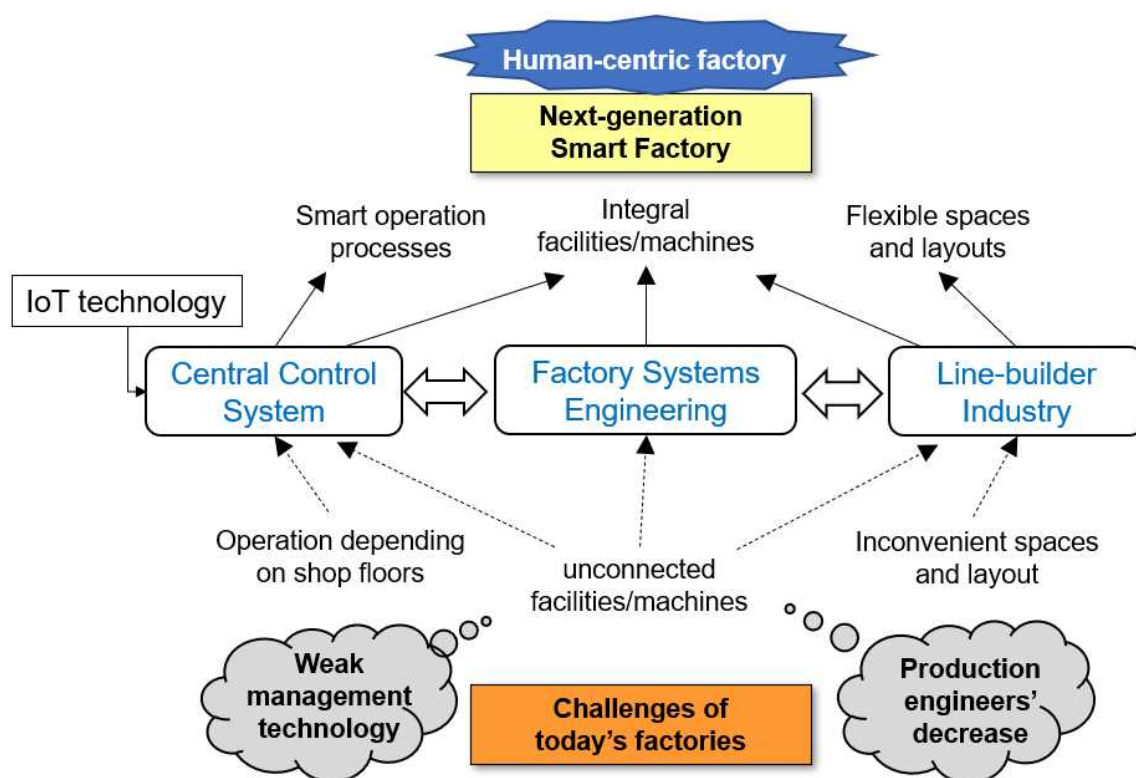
Human-centric factory

Next-generation Smart Factory

Smart operation processes

Integral facilities/machines

Flexible spaces and layouts

IoT technology

Central Control System

Factory Systems Engineering

Line-builder Industry

Operation depending on shop floors

unconnected facilities/machines

Inconvenient spaces and layout

Weak management technology

Challenges of today's factories

Production engineers' decrease